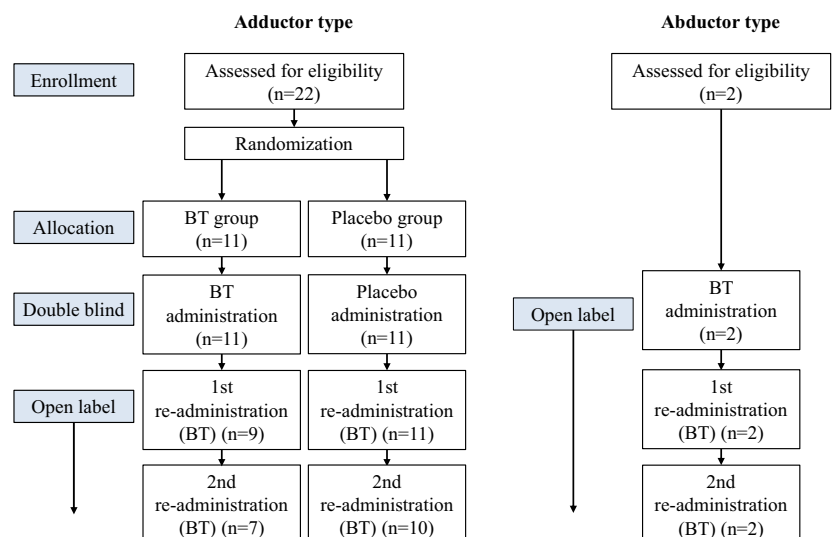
Adductor type

Abductor type

Enrollment

Assessed for eligibility (n=22)

Assessed for eligibility (n=2)

Randomization

Allocation

BT group (n=11)

Placebo group (n=11)

Double blind

BT administration (n=11)

Placebo administration (n=11)

Open label

BT administration (n=2)

Open label

1st re-administration (BT) (n=9)

1st re-administration (BT) (n=11)

1st re-administration (BT) (n=2)

2nd re-administration (BT) (n=7)

2nd re-administration (BT) (n=10)

2nd re-administration (BT) (n=2)